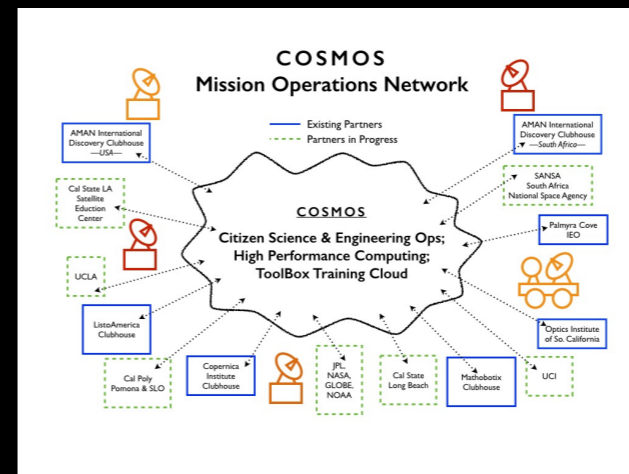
COSMOS
Mission Operations Network

Existing Partners
Partners in Progress

AMAN International Discovery Clubhouse —USA—

AMAN International Discovery Clubhouse —South Africa—

Cal State LA Satellite Eduction Center

SANSA South Africa National Space Agency

COSMOS
Citizen Science & Engineering Ops; High Performance Computing; ToolBox Training Cloud

Palmyra Cove IEO

UCLA

ListoAmerica Clubhouse

Optics Institute of So. California

Cal Poly Pomona & SLO

Copernica Institute Clubhouse

JPL, NASA, GLOBE, NOAA

Cal State Long Beach

Mathobotix Clubhouse

UCI